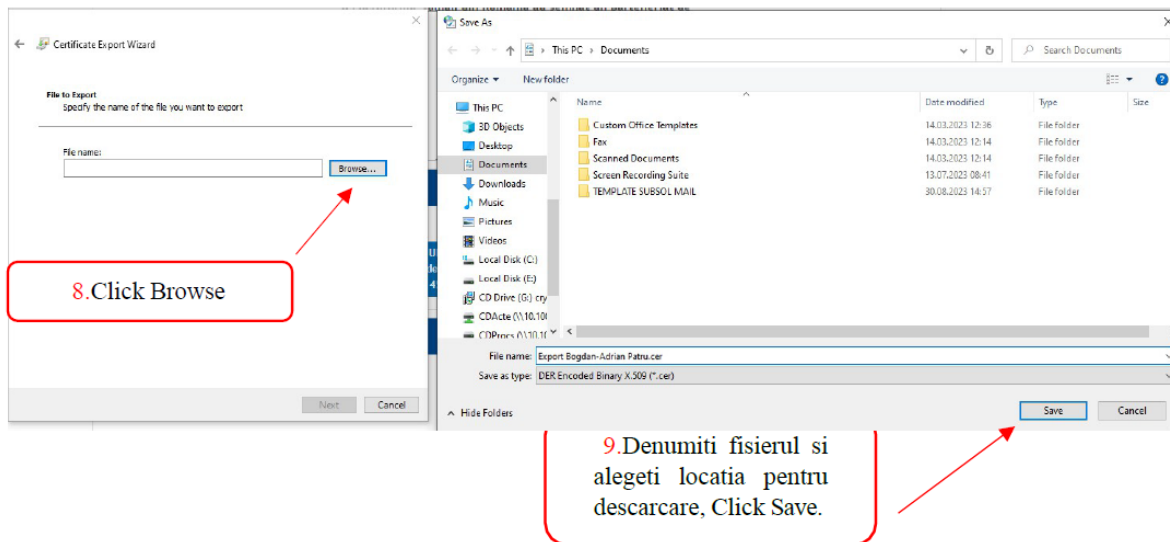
Certificate Export Wizard

File to Export
Specify the name of the file you want to export

File name:

Browse...

8.Click Browse

Next Cancel

Save As

This PC › Documents

Search Documents

Organize ▾ New folder

This PC
3D Objects
Desktop
Documents
Downloads
Music
Pictures
Videos
Local Disk (C:)
Local Disk (E:)
CD Drive (G:) cry
CDActe (\\10.10
CDProcs (\\10.10

| Name | Date modified | Type | Size |
|---|---|---|---|
| Custom Office Templates | 14.03.2023 12:36 | File folder | |
| Fax | 14.03.2023 12:14 | File folder | |
| Scanned Documents | 14.03.2023 12:14 | File folder | |
| Screen Recording Suite | 13.07.2023 08:41 | File folder | |
| TEMPLATE SUBSOL MAIL | 30.08.2023 14:57 | File folder | |

File name: Export Bogdan-Adrian Patru.cer
Save as type: DER Encoded Binary X.509 (*.cer)

Hide Folders

Save Cancel

9.Denumiti fisierul si alegeti locatia pentru descarcare, Click Save.